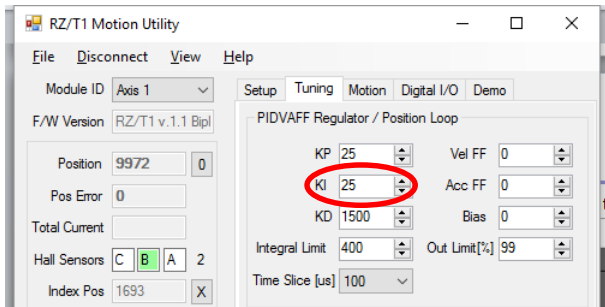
RZ/T1 Motion Utility

File Disconnect View Help

Module ID Axis 1

F/W Version RZ/T1 v.1.1 Bipl

Position 9972 0

Pos Error 0

Total Current

Hall Sensors C B A 2

Index Pos 1693 X

Setup Tuning Motion Digital I/O Demo

PIDVAFF Regulator / Position Loop

KP 25

KI 25

KD 1500

Integral Limit 400

Time Slice [us] 100

Vel FF 0

Acc FF 0

Bias 0

Out Limit[%] 99